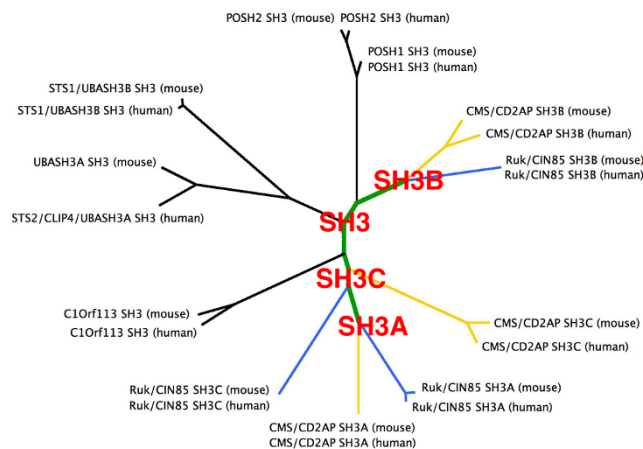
POSH2 SH3 (mouse) POSH2 SH3 (human)

POSH1 SH3 (mouse)
POSH1 SH3 (human)

STS1/UBASH3B SH3 (mouse)
STS1/UBASH3B SH3 (human)

CMS/CD2AP SH3B (mouse)
CMS/CD2AP SH3B (human)

Ruk/CIN85 SH3B (mouse)
Ruk/CIN85 SH3B (human)

UBASH3A SH3 (mouse)

SH3B

STS2/CLIP4/UBASH3A SH3 (human)

SH3

SH3C

SH3A

C1Orf113 SH3 (mouse)
C1Orf113 SH3 (human)

CMS/CD2AP SH3C (mouse)
CMS/CD2AP SH3C (human)

Ruk/CIN85 SH3C (mouse)
Ruk/CIN85 SH3C (human)

Ruk/CIN85 SH3A (mouse)
Ruk/CIN85 SH3A (human)

CMS/CD2AP SH3A (mouse)
CMS/CD2AP SH3A (human)